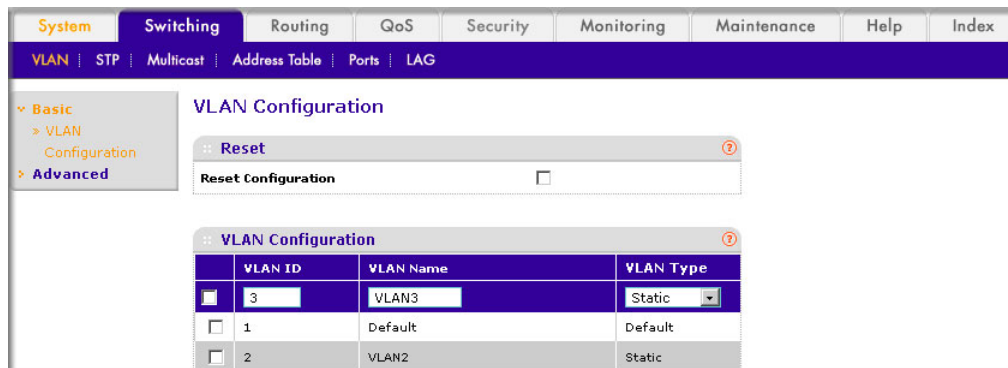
System | Switching | Routing | QoS | Security | Monitoring | Maintenance | Help | Index

VLAN | STP | Multicast | Address Table | Ports | LAG

Basic
» VLAN Configuration
Advanced

VLAN Configuration

Reset

Reset Configuration

VLAN Configuration

| | VLAN ID | VLAN Name | VLAN Type |
|---|---|---|---|
| | 3 | VLAN3 | Static |
| | 1 | Default | Default |
| | 2 | VLAN2 | Static |